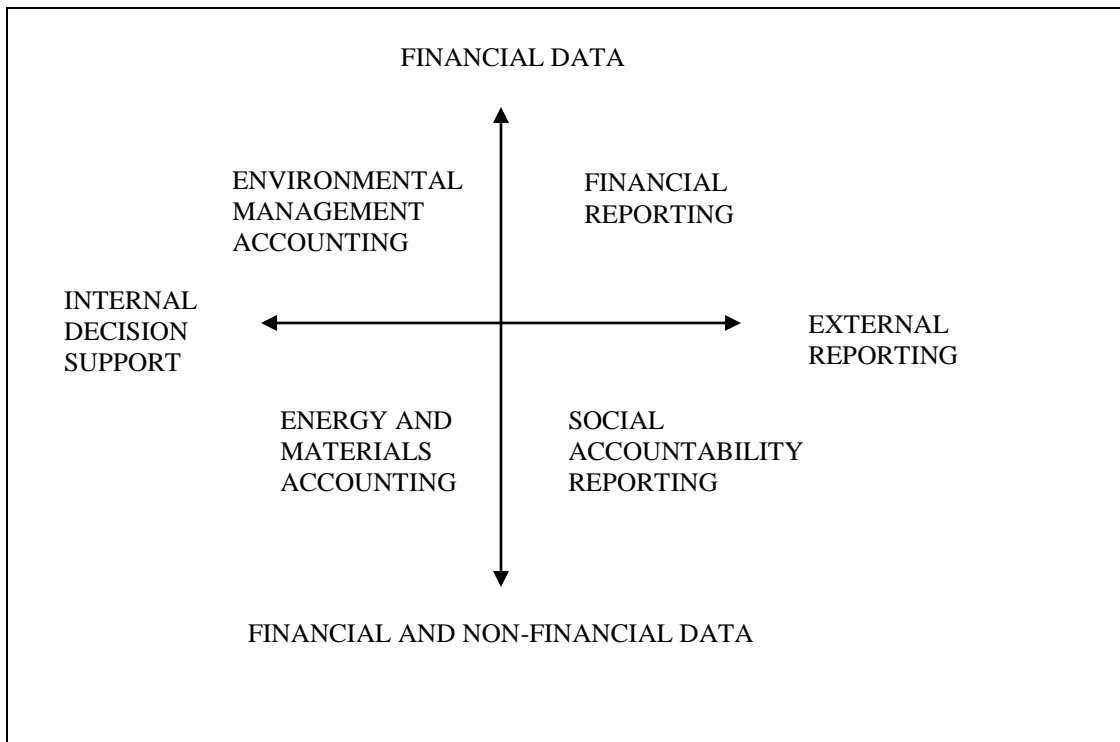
FINANCIAL DATA

ENVIRONMENTAL MANAGEMENT ACCOUNTING

FINANCIAL REPORTING

INTERNAL DECISION SUPPORT

EXTERNAL REPORTING

ENERGY AND MATERIALS ACCOUNTING

SOCIAL ACCOUNTABILITY REPORTING

FINANCIAL AND NON-FINANCIAL DATA